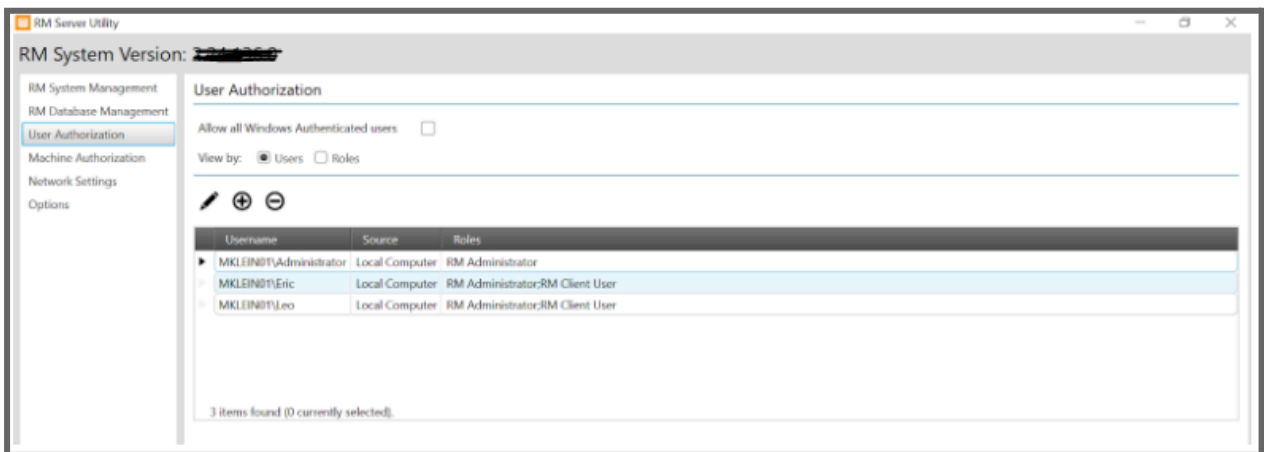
RM Server Utility

RM System Version: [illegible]

RM System Management
RM Database Management
User Authorization
Machine Authorization
Network Settings
Options

User Authorization

Allow all Windows Authenticated users

View by: Users Roles

| Username | Source | Roles |
|---|---|---|
| MKLEIN01\Administrator | Local Computer | RM Administrator |
| MKLEIN01\Eric | Local Computer | RM Administrator;RM Client User |
| MKLEIN01\Leo | Local Computer | RM Administrator;RM Client User |

3 items found (0 currently selected).